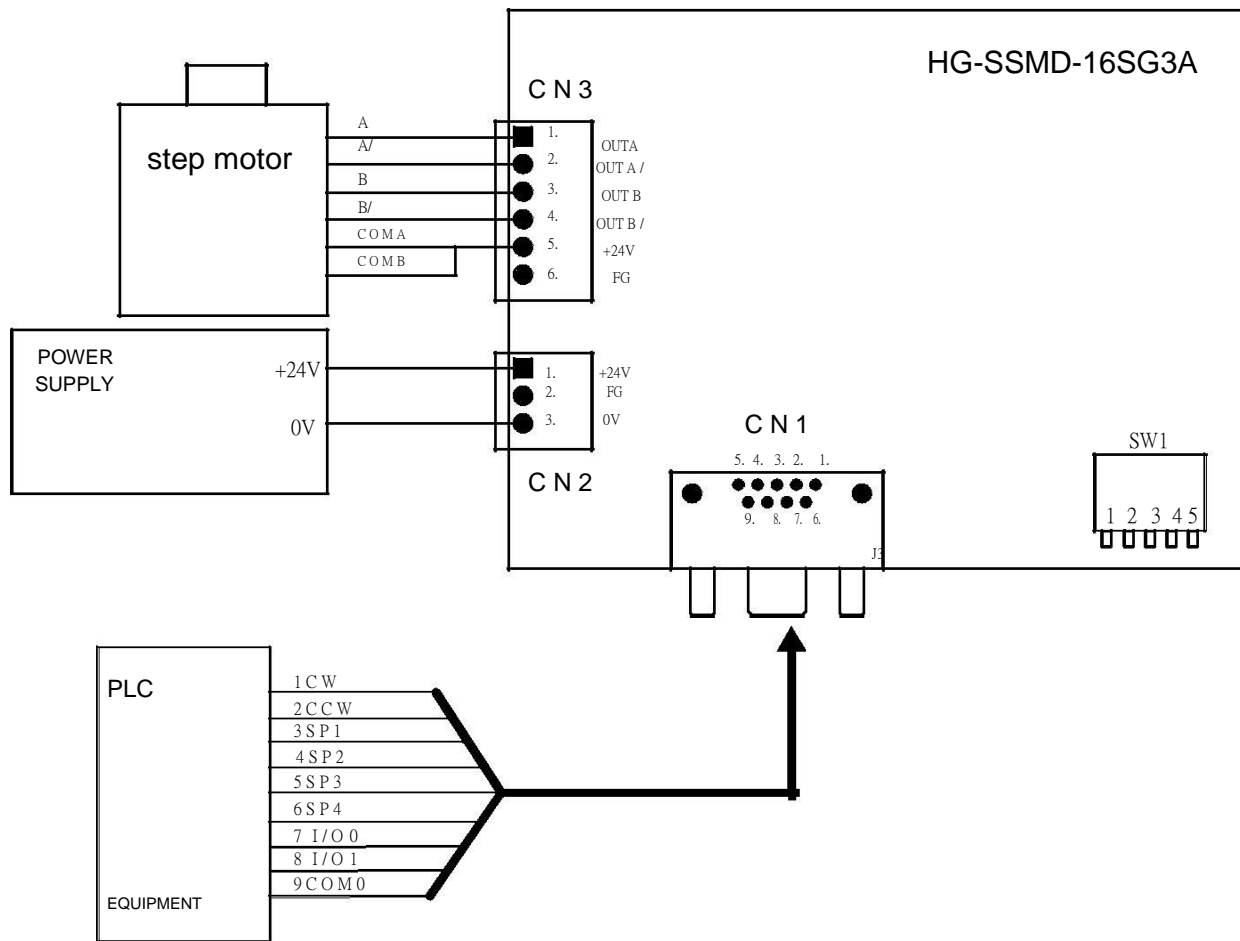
HG-SSMD-16SG3A

C N 3

step motor

A
A/
B
B/
C O M A
C O M B

1. OUTA
2. OUT A /
3. OUT B
4. OUT B /
5. +24V
6. FG

POWER SUPPLY

+24V
0V

1. +24V
2. FG
3. 0V

C N 2

C N 1

5. 4. 3. 2. 1.
9. 8. 7. 6.

J3

SW1

1 2 3 4 5

PLC

1 C W
2 C C W
3 S P 1
4 S P 2
5 S P 3
6 S P 4
7 I / O 0
8 I / O 1
9 C O M 0

EQUIPMENT